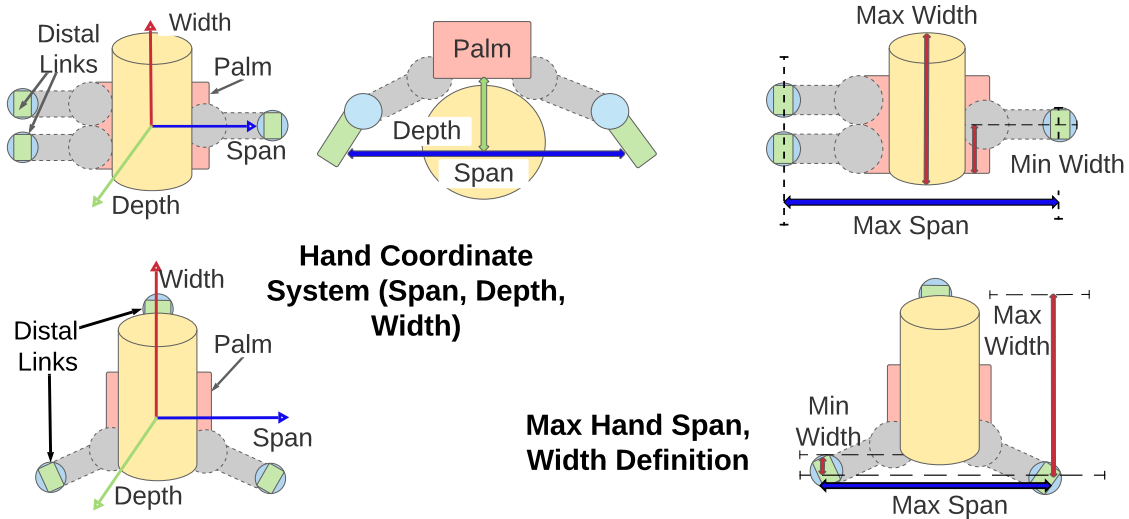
Distal Links

Width

Palm

Span

Depth

Palm

Depth

Span

Max Width

Min Width

Max Span

Width

Distal Links

Palm

Span

Depth

Hand Coordinate System (Span, Depth, Width)

Max Hand Span, Width Definition

Max Width

Min Width

Max Span